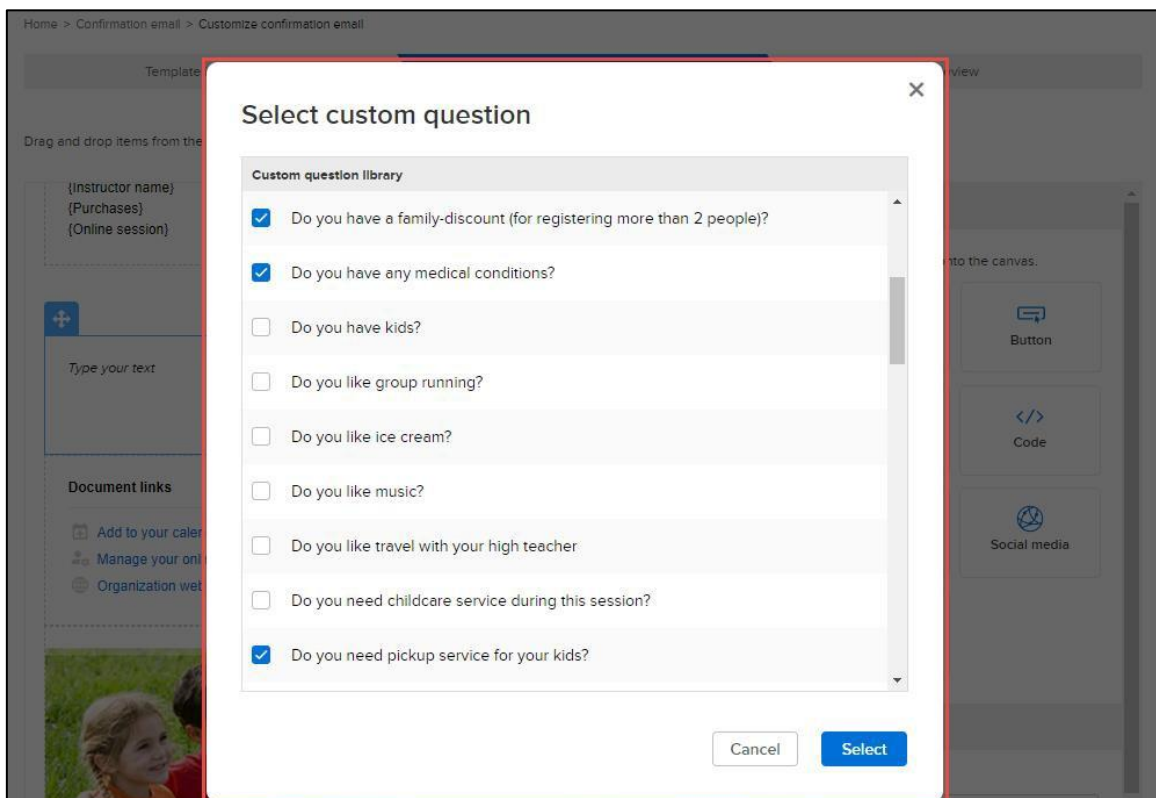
Home > Confirmation email > Customize confirmation email

Template

view

Drag and drop items from the

{Instructor name}
{Purchases}
{Online session}

Type your text

Document links

Add to your caler
Manage your onl
Organization wet

nto the canvas.

Button

Code

Social media

Select custom question

×

Custom question library

Do you have a family-discount (for registering more than 2 people)?

Do you have any medical conditions?

Do you have kids?

Do you like group running?

Do you like ice cream?

Do you like music?

Do you like travel with your high teacher

Do you need childcare service during this session?

Do you need pickup service for your kids?

Cancel

Select